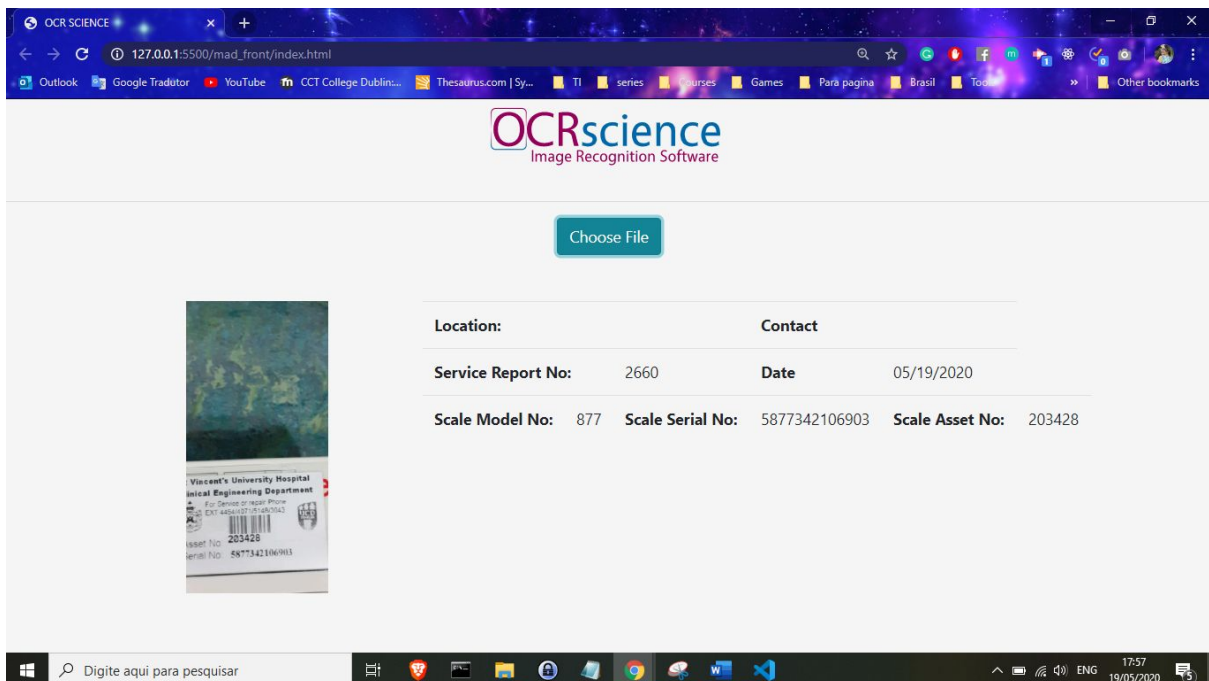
OCR SCIENCE
127.0.0.1:5500/mad_front/index.html
Outlook Google Tradutor YouTube CCT College Dublin:... Thesaurus.com | Sy... TI series Courses Games Para pagina Brasil Tools Other bookmarks

OCRscience
Image Recognition Software

Choose File

Vincent's University Hospital
inical Engineering Department
For Service or repair Phone
EXT 4454/4371/5148/3043
sset No 203428
erial No 5877342106903

| Location: | | Contact | |
|---|---|---|---|
| Service Report No: | 2660 | Date | 05/19/2020 |

Scale Model No: 877 Scale Serial No: 5877342106903 Scale Asset No: 203428

Digite aqui para pesquisar
ENG 17:57 19/05/2020